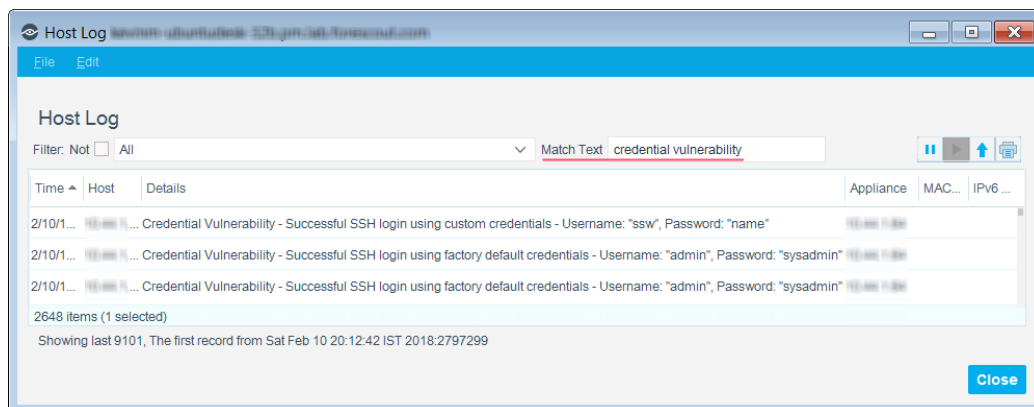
Host Log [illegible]

File Edit

Host Log

Filter: Not All

Match Text credential vulnerability

| Time ▲ | Host | Details | Appliance | MAC... | IPv6 ... |
|---|---|---|---|---|---|
| 2/10/1... | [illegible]... | Credential Vulnerability - Successful SSH login using custom credentials - Username: "ssw", Password: "name" | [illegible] | | |
| 2/10/1... | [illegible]... | Credential Vulnerability - Successful SSH login using factory default credentials - Username: "admin", Password: "sysadmin" | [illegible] | | |
| 2/10/1... | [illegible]... | Credential Vulnerability - Successful SSH login using factory default credentials - Username: "admin", Password: "sysadmin" | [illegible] | | |

2648 items (1 selected)

Showing last 9101, The first record from Sat Feb 10 20:12:42 IST 2018:2797299

Close